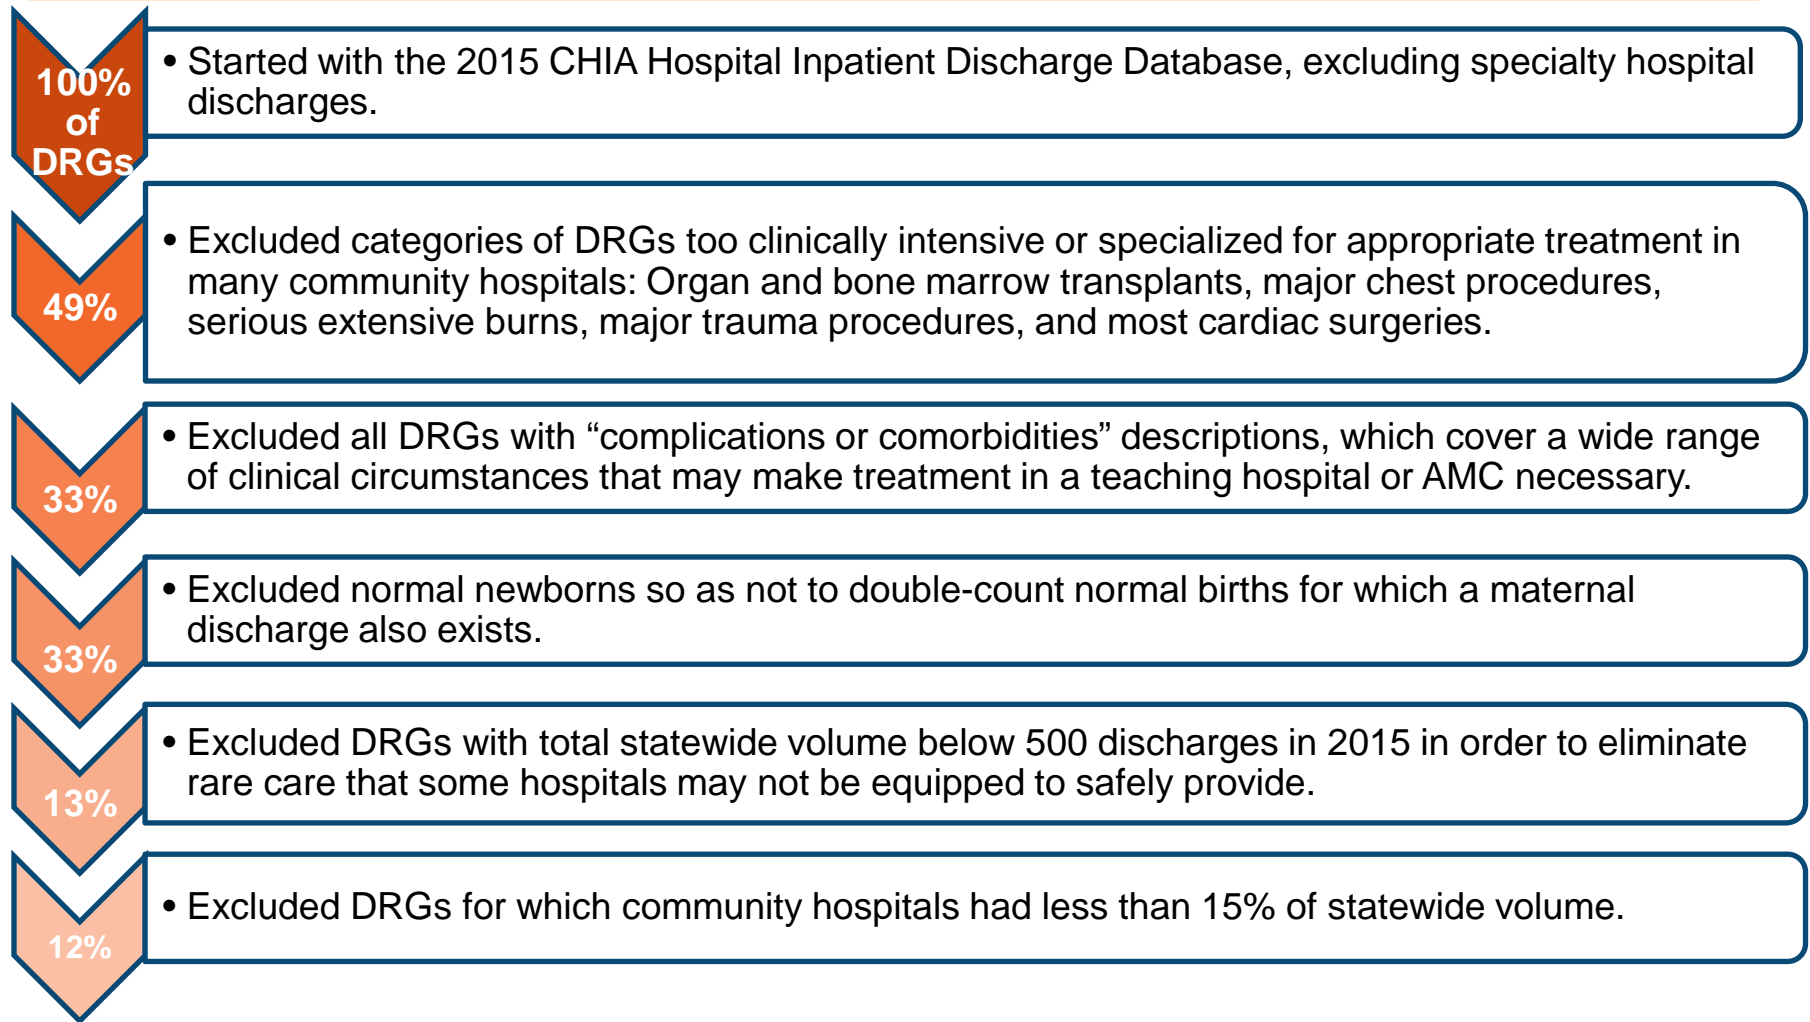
100% of DRGs

• Started with the 2015 CHIA Hospital Inpatient Discharge Database, excluding specialty hospital discharges.

49%

• Excluded categories of DRGs too clinically intensive or specialized for appropriate treatment in many community hospitals: Organ and bone marrow transplants, major chest procedures, serious extensive burns, major trauma procedures, and most cardiac surgeries.

33%

• Excluded all DRGs with “complications or comorbidities” descriptions, which cover a wide range of clinical circumstances that may make treatment in a teaching hospital or AMC necessary.

33%

• Excluded normal newborns so as not to double-count normal births for which a maternal discharge also exists.

13%

• Excluded DRGs with total statewide volume below 500 discharges in 2015 in order to eliminate rare care that some hospitals may not be equipped to safely provide.

12%

• Excluded DRGs for which community hospitals had less than 15% of statewide volume.